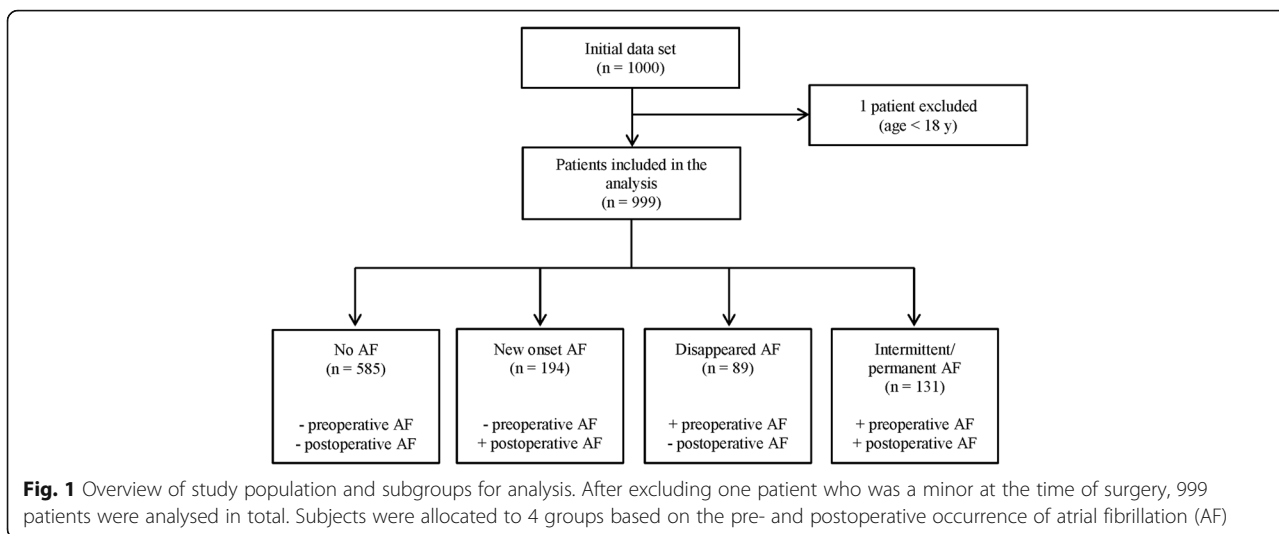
Initial data set
(n = 1000)

1 patient excluded
(age < 18 y)

Patients included in the analysis
(n = 999)

No AF
(n = 585)

- preoperative AF
- postoperative AF

New onset AF
(n = 194)

- preoperative AF
+ postoperative AF

Disappeared AF
(n = 89)

+ preoperative AF
- postoperative AF

Intermittent/ permanent AF
(n = 131)

+ preoperative AF
+ postoperative AF

**Fig. 1** Overview of study population and subgroups for analysis. After excluding one patient who was a minor at the time of surgery, 999 patients were analysed in total. Subjects were allocated to 4 groups based on the pre- and postoperative occurrence of atrial fibrillation (AF)